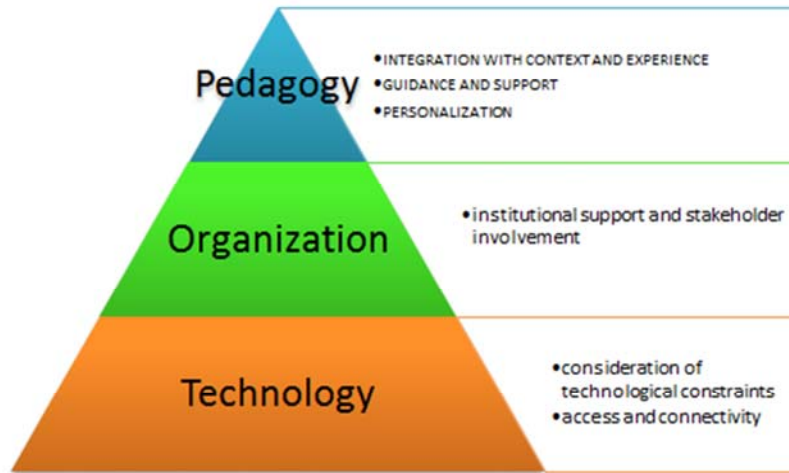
Pedagogy

• INTEGRATION WITH CONTEXT AND EXPERIENCE
• GUIDANCE AND SUPPORT
• PERSONALIZATION

Organization

• institutional support and stakeholder involvement

Technology

• consideration of technological constraints
• access and connectivity